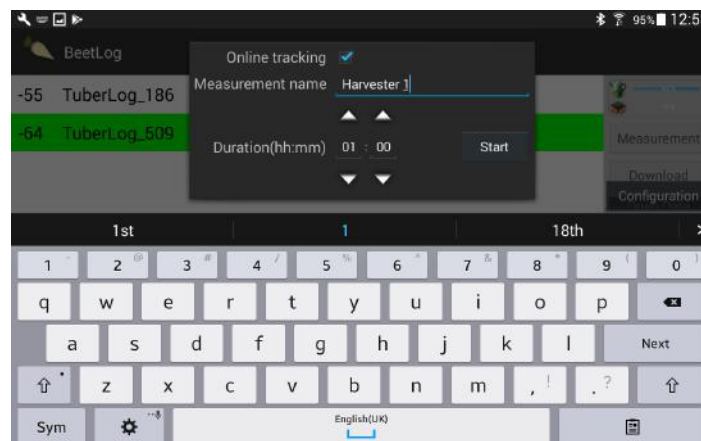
95% 12:5

BeetLog

-55 TuberLog_186

-64 TuberLog_509

Online tracking ✔

Measurement name Harvester 1

Duration(hh:mm) 01 : 00

Start

Measurement

Download

Configuration

1st 1 18th

1 2 3 4 5 6 7 8 9 0

q w e r t y u i o p

a s d f g h j k l Next

z x c v b n m , .

Sym English(UK)